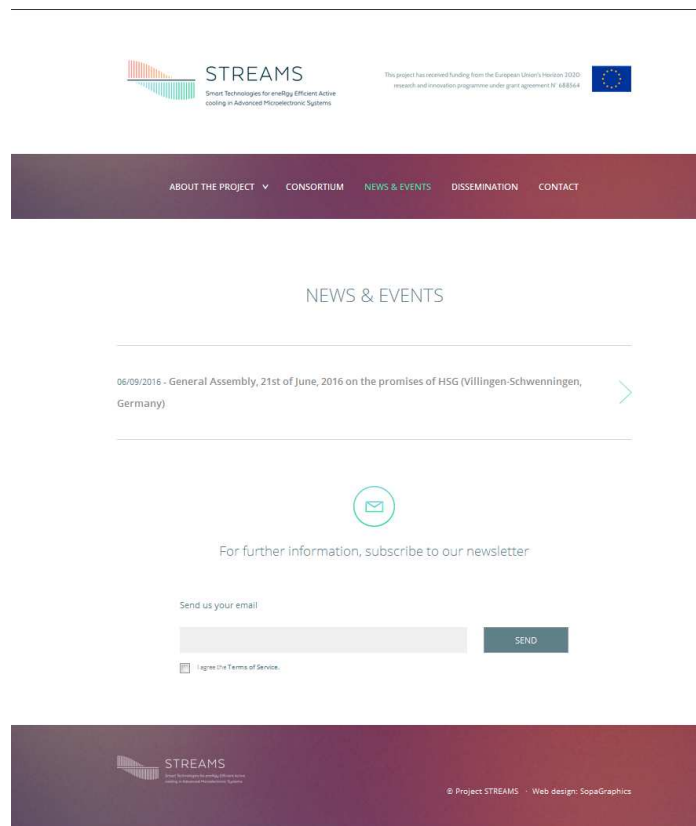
STREAMS
Smart Technologies for eneRgy Efficient Active cooling in Advanced Microelectronic Systems

This project has received funding from the European Union's Horizon 2020 research and innovation programme under grant agreement N° 688564

ABOUT THE PROJECT ∨ CONSORTIUM NEWS & EVENTS DISSEMINATION CONTACT

NEWS & EVENTS

06/09/2016 - General Assembly, 21st of June, 2016 on the promises of HSG (Villingen-Schwenningen, Germany)

For further information, subscribe to our newsletter

Send us your email

SEND

I agree the Terms of Service.

STREAMS
Smart Technologies for eneRgy Efficient Active cooling in Advanced Microelectronic Systems

© Project STREAMS · Web design: SopaGraphics